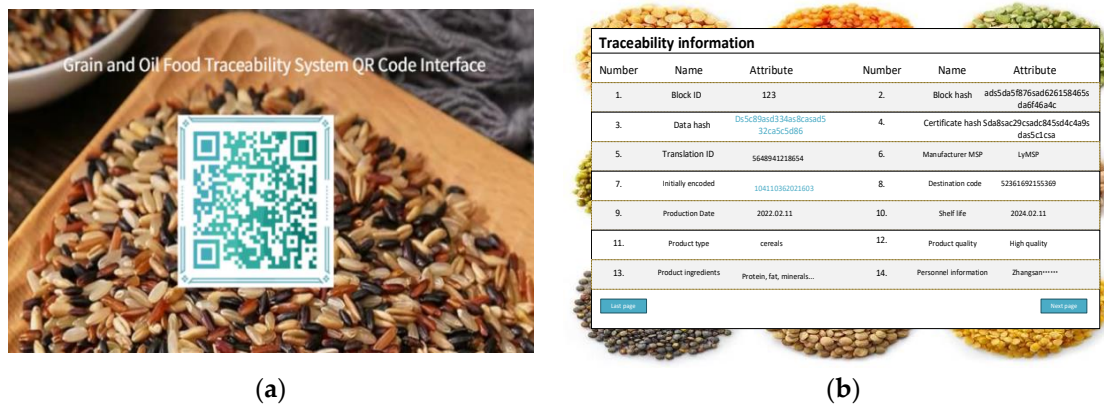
Grain and Oil Food Traceability System QR Code Interface

Traceability information

| Number | Name | Attribute | Number | Name | Attribute |
|---|---|---|---|---|---|
| 1. | Block ID | 123 | 2. | Block hash | ads5da5f876sad626158465sda6f46a4c |
| 3. | Data hash | Ds5c89asd334as8casad532ca5c5d86 | 4. | Certificate hash | 5da8sac29csadc845sd4c4a9sdas5c1csa |
| 5. | Translation ID | 5648941218654 | 6. | Manufacturer MSP | LyMSP |
| 7. | Initially encoded | 104110362021603 | 8. | Destination code | 52361692155369 |
| 9. | Production Date | 2022.02.11 | 10. | Shelf life | 2024.02.11 |
| 11. | Product type | cereals | 12. | Product quality | High quality |
| 13. | Product ingredients | Protein, fat, minerals... | 14. | Personnel information | Zhangsan······ |

Last page

Next page

(a)

(b)